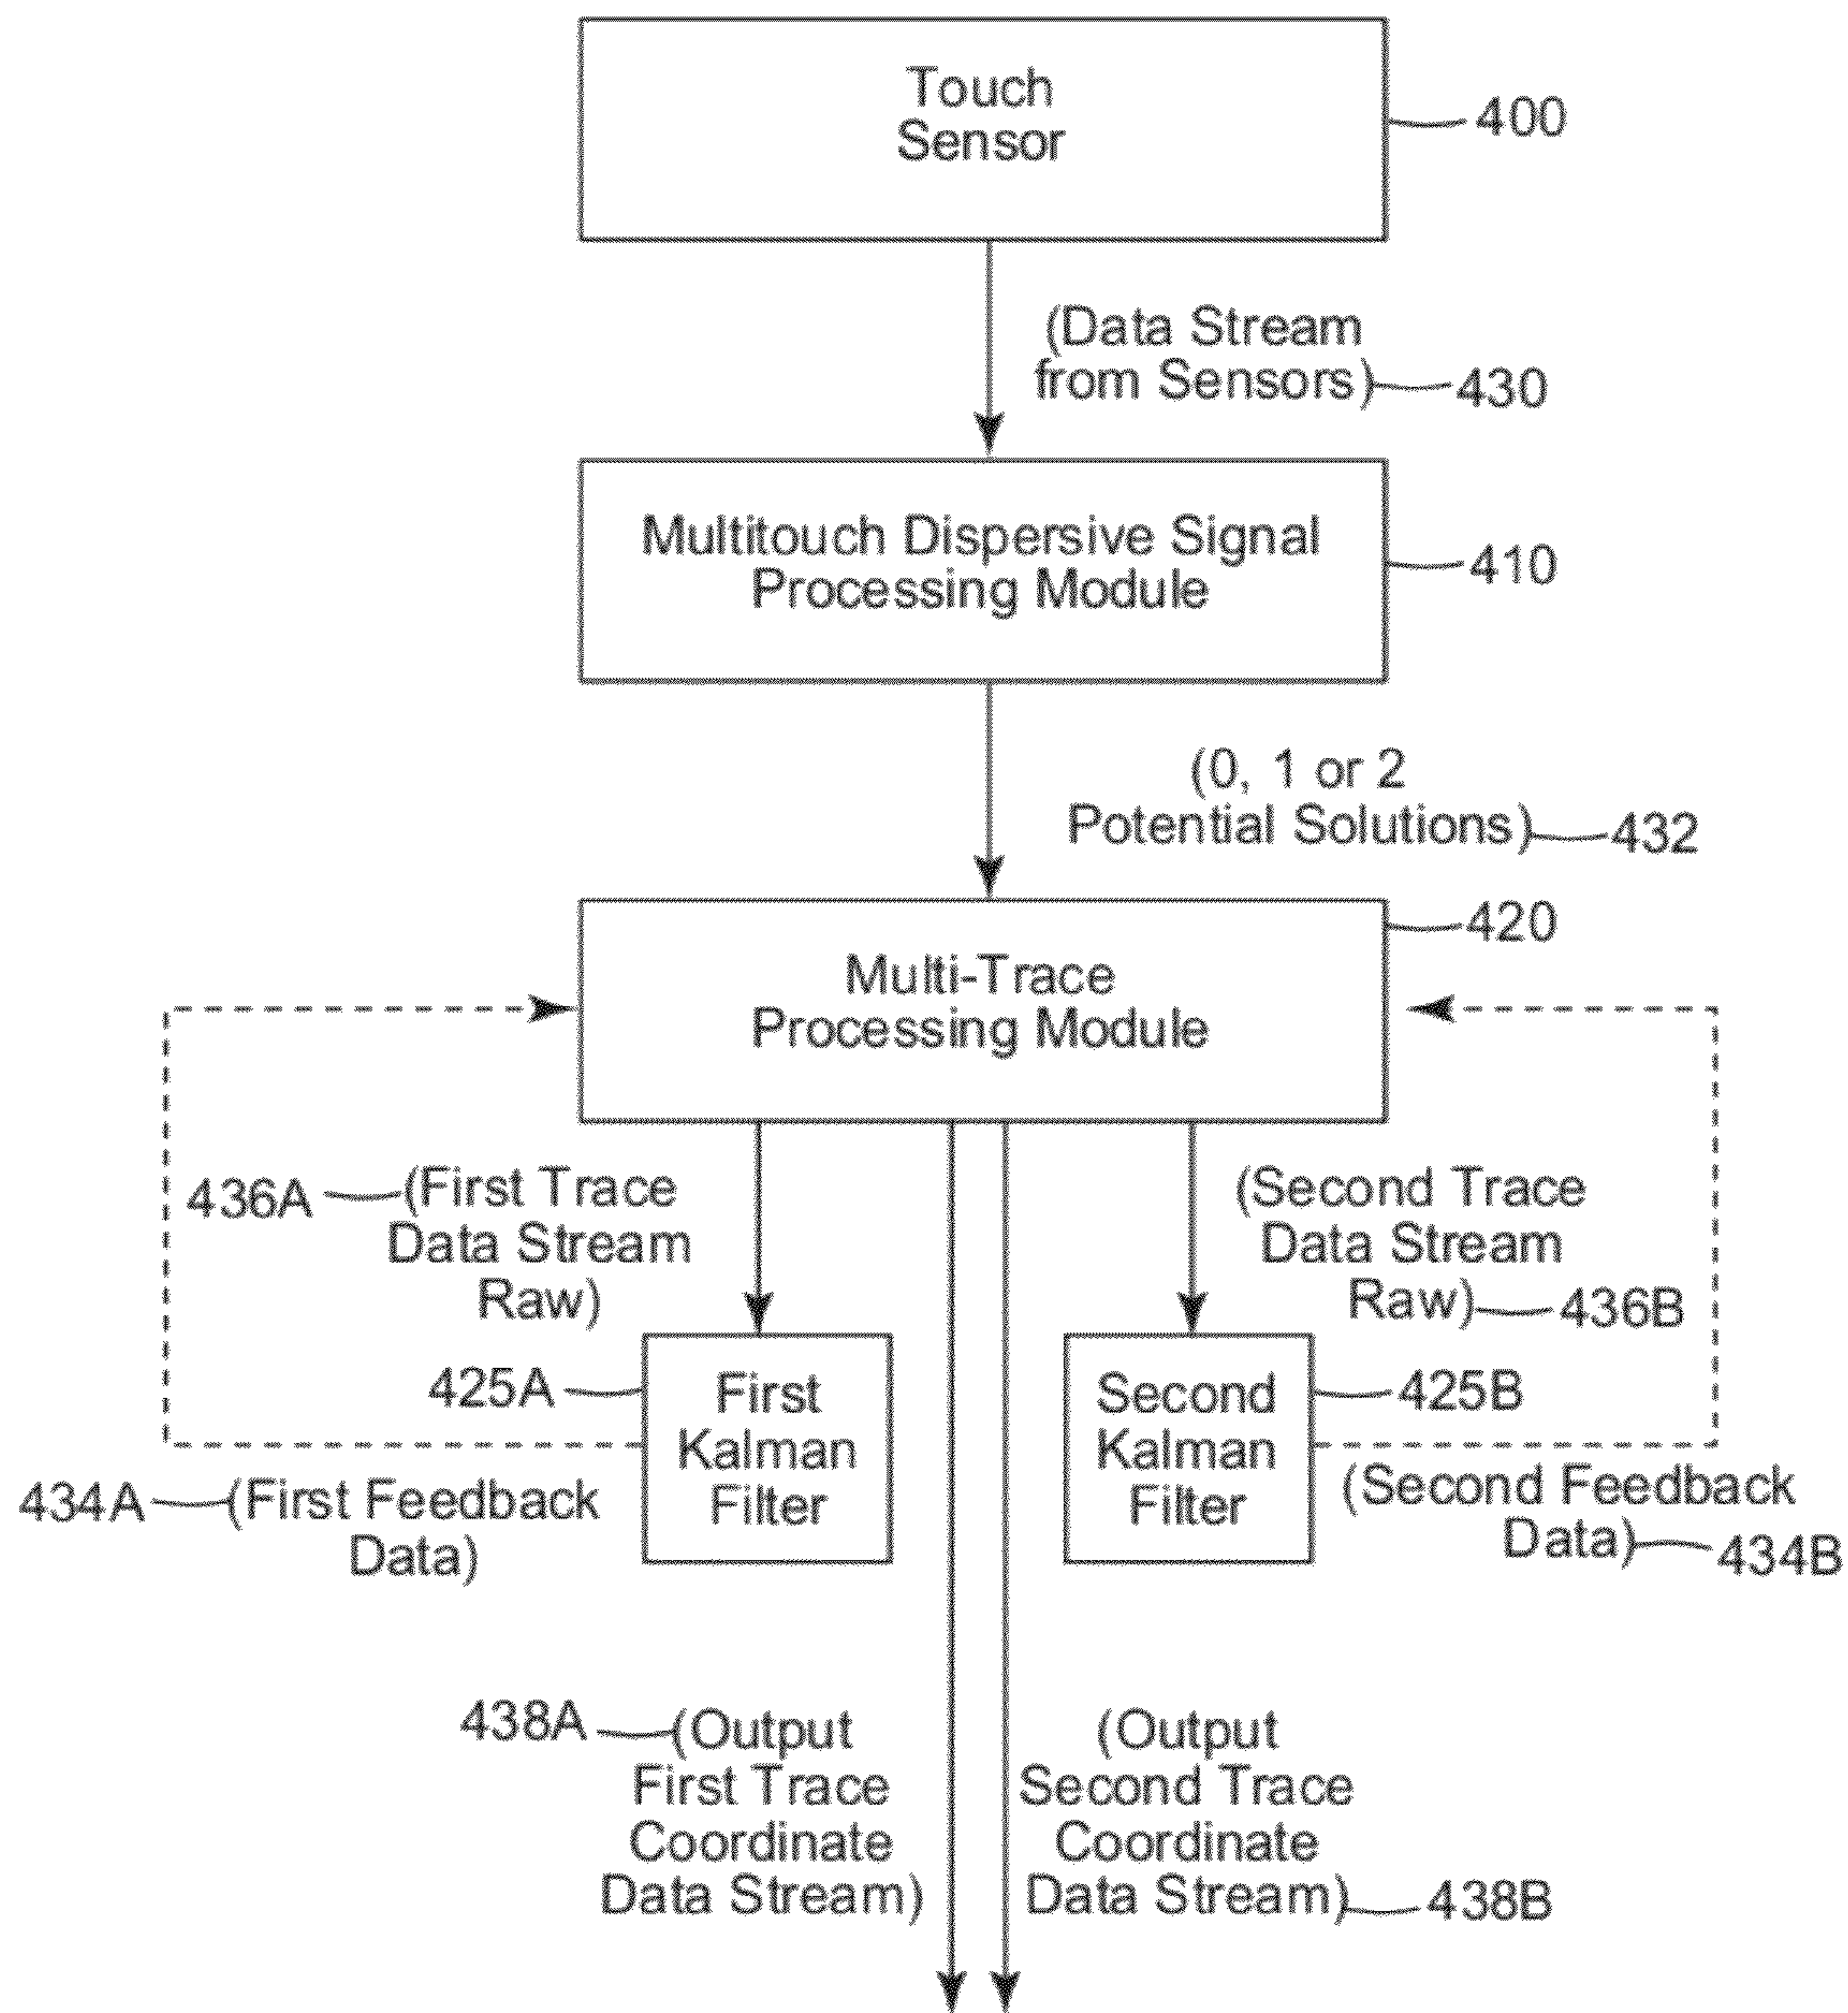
Touch Sensor
400

(Data Stream from Sensors)
430

Multitouch Dispersive Signal Processing Module
410

(0, 1 or 2 Potential Solutions)
432

420
Multi-Trace Processing Module

436A (First Trace Data Stream Raw)

(Second Trace Data Stream Raw)
436B

425A
First Kalman Filter

Second Kalman Filter
425B

434A (First Feedback Data)

(Second Feedback Data)
434B

438A (Output First Trace Coordinate Data Stream)

(Output Second Trace Coordinate Data Stream)
438B